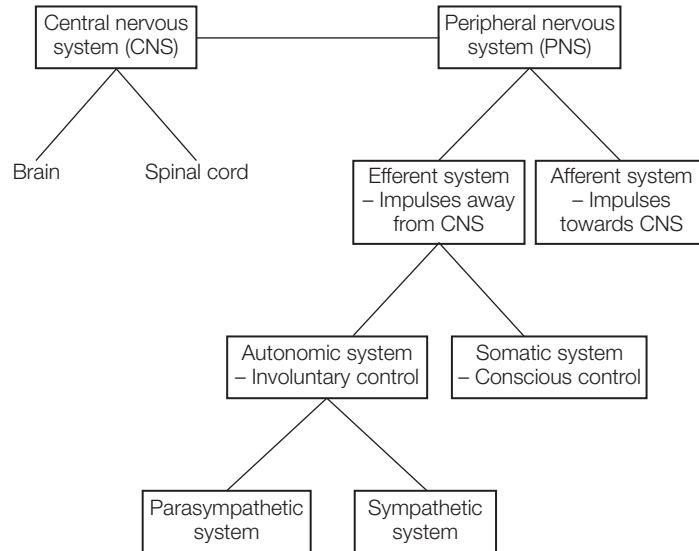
Central nervous system (CNS)

Peripheral nervous system (PNS)

Brain

Spinal cord

Efferent system – Impulses away from CNS

Afferent system – Impulses towards CNS

Autonomic system – Involuntary control

Somatic system – Conscious control

Parasympathetic system

Sympathetic system